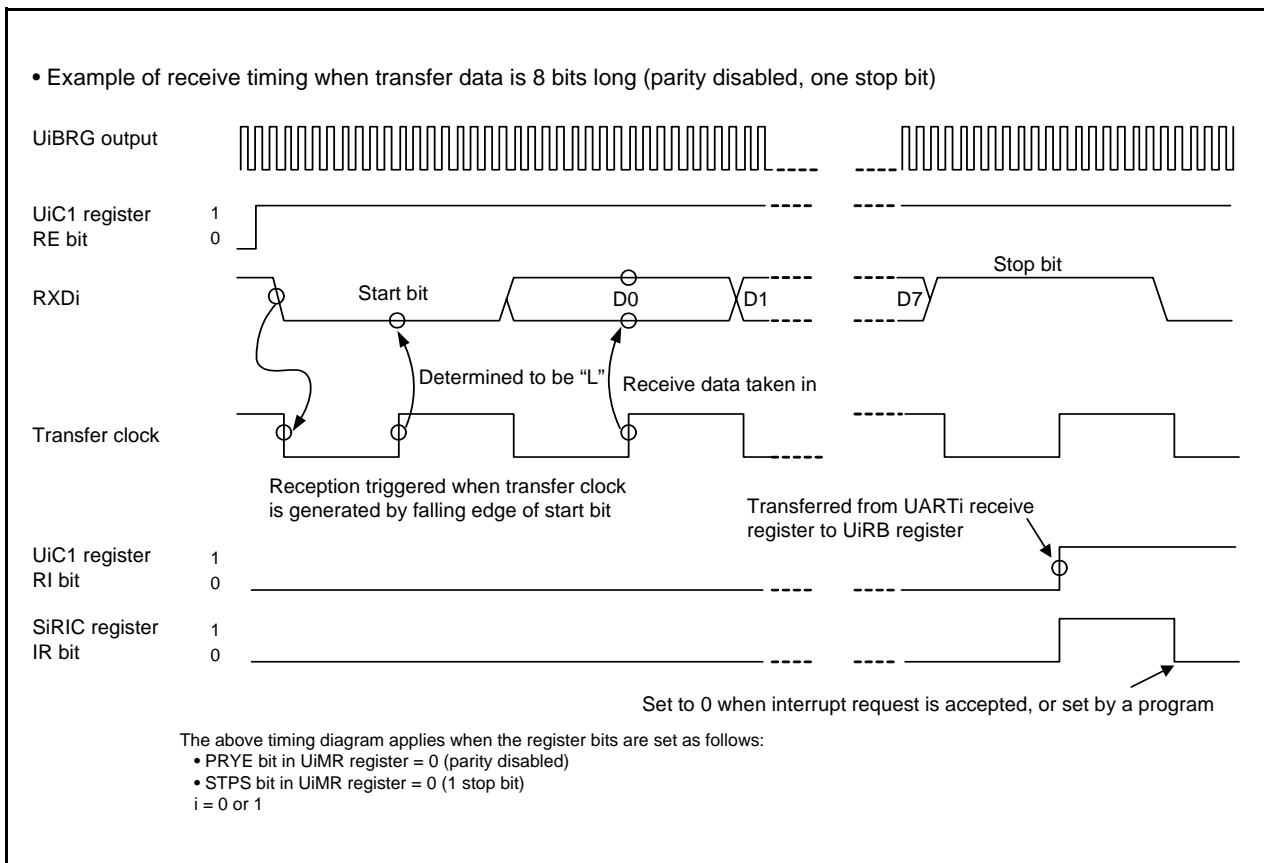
• Example of receive timing when transfer data is 8 bits long (parity disabled, one stop bit)

UiBRG output

UiC1 register
RE bit
1
0

Stop bit

RXDi
Start bit
D0
D1
D7

Determined to be “L”
Receive data taken in

Transfer clock

Reception triggered when transfer clock is generated by falling edge of start bit

Transferred from UARTi receive register to UiRB register

UiC1 register
RI bit
1
0

SiRIC register
IR bit
1
0

Set to 0 when interrupt request is accepted, or set by a program

The above timing diagram applies when the register bits are set as follows:
• PRYE bit in UiMR register = 0 (parity disabled)
• STPS bit in UiMR register = 0 (1 stop bit)
i = 0 or 1